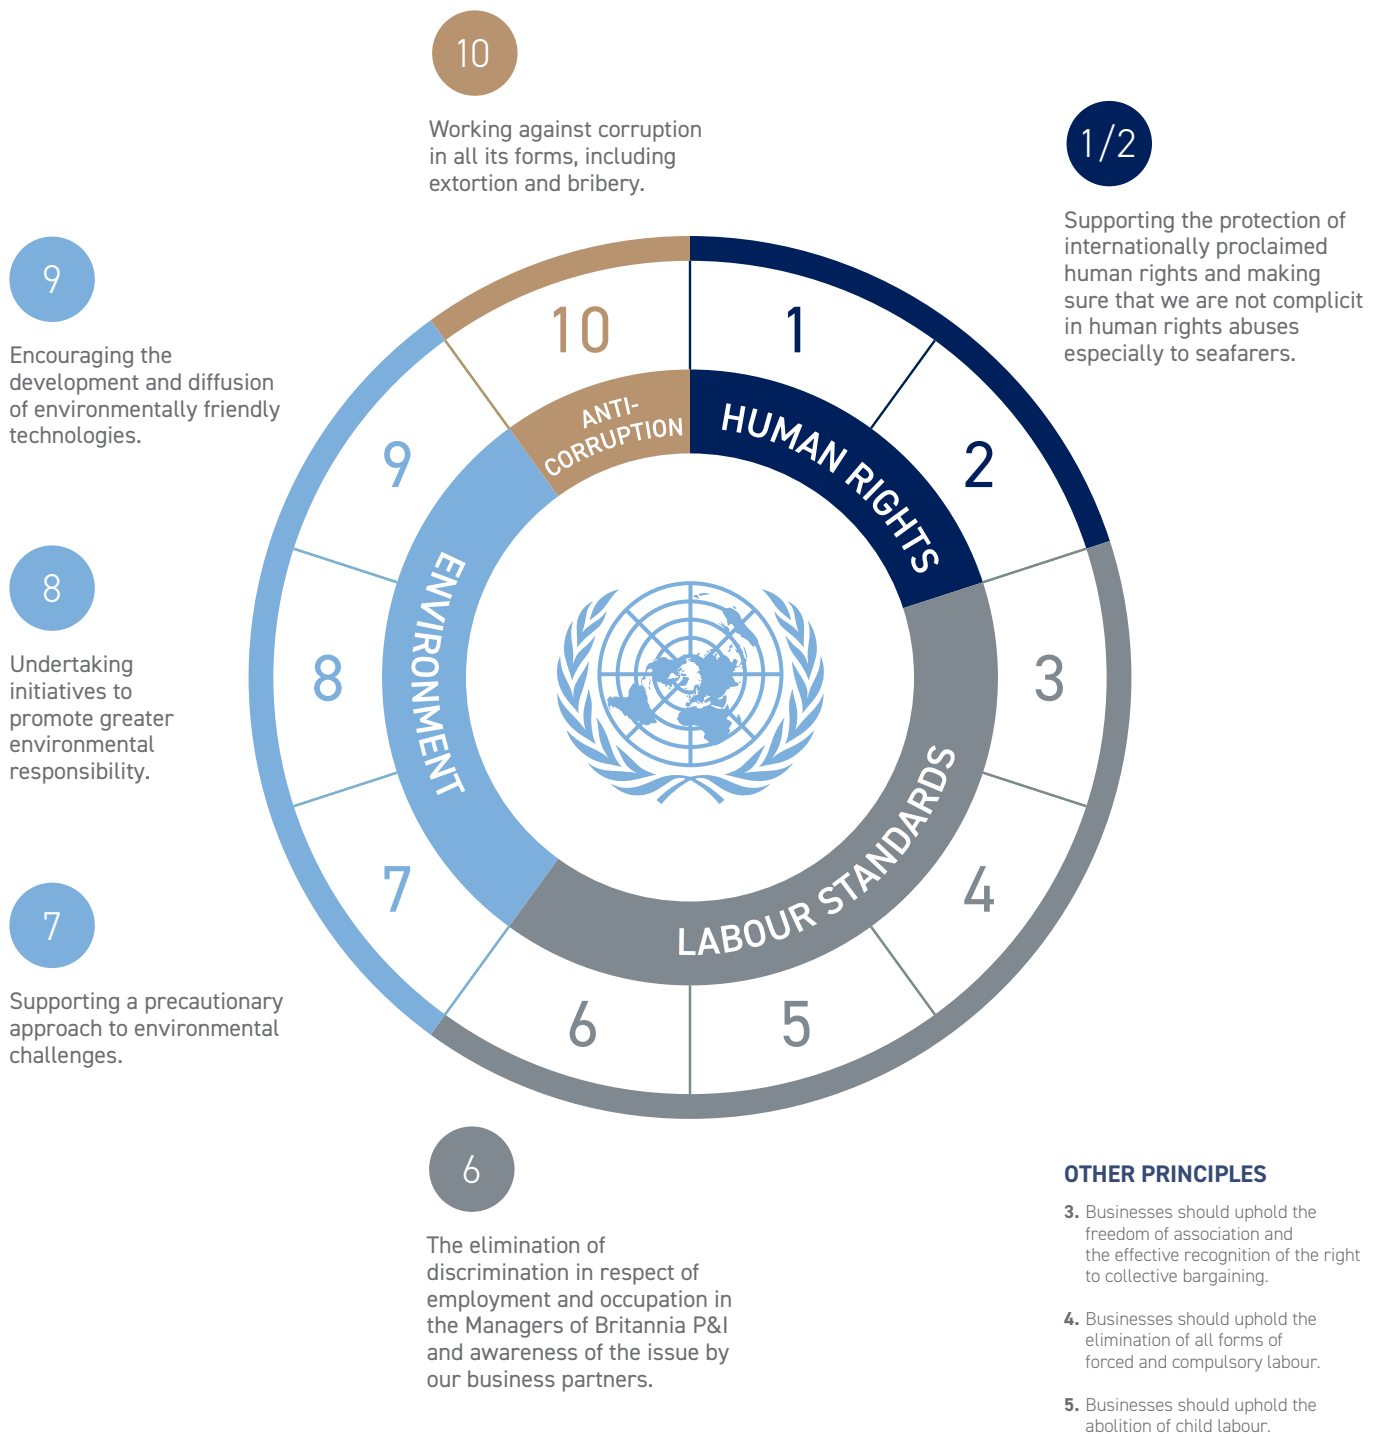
10

Working against corruption in all its forms, including extortion and bribery.

1/2

Supporting the protection of internationally proclaimed human rights and making sure that we are not complicit in human rights abuses especially to seafarers.

9

Encouraging the development and diffusion of environmentally friendly technologies.

8

Undertaking initiatives to promote greater environmental responsibility.

7

Supporting a precautionary approach to environmental challenges.

10
1
2
3
4
5
6
7
8
9

ANTI-CORRUPTION
HUMAN RIGHTS
LABOUR STANDARDS
ENVIRONMENT

6

The elimination of discrimination in respect of employment and occupation in the Managers of Britannia P&I and awareness of the issue by our business partners.

OTHER PRINCIPLES

3. Businesses should uphold the freedom of association and the effective recognition of the right to collective bargaining.

4. Businesses should uphold the elimination of all forms of forced and compulsory labour.

5. Businesses should uphold the abolition of child labour.